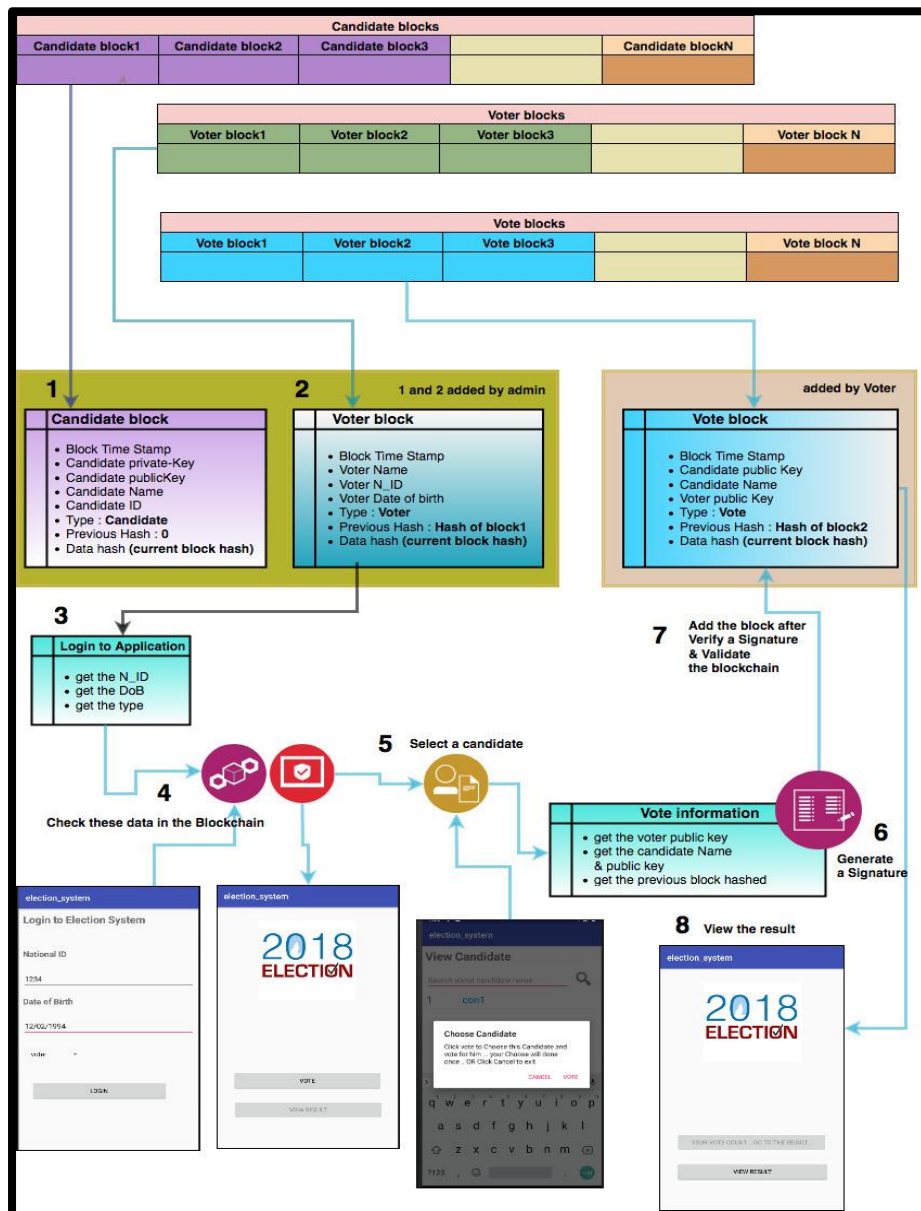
Candidate blocks

| Candidate block1 | Candidate block2 | Candidate block3 | | Candidate blockN |
|---|---|---|---|---|
| | | | | |

Voter blocks

| Voter block1 | Voter block2 | Voter block3 | | Voter block N |
|---|---|---|---|---|
| | | | | |

Vote blocks

| Vote block1 | Voter block2 | Vote block3 | | Vote block N |
|---|---|---|---|---|
| | | | | |

1

Candidate block
- Block Time Stamp
- Candidate private-Key
- Candidate publicKey
- Candidate Name
- Candidate ID
- Type : Candidate
- Previous Hash : 0
- Data hash (current block hash)

2

1 and 2 added by admin

Voter block
- Block Time Stamp
- Voter Name
- Voter N_ID
- Voter Date of birth
- Type : Voter
- Previous Hash : Hash of block1
- Data hash (current block hash)

added by Voter

Vote block
- Block Time Stamp
- Candidate public Key
- Candidate Name
- Voter public Key
- Type : Vote
- Previous Hash : Hash of block2
- Data hash (current block hash)

3

Login to Application
- get the N_ID
- get the DoB
- get the type

7 Add the block after Verify a Signature & Validate the blockchain

5 Select a candidate

4

Check these data in the Blockchain

Vote information
- get the voter public key
- get the candidate Name & public key
- get the previous block hashed

6 Generate a Signature

election_system
Login to Election System
National ID
1234
Date of Birth
12/02/1994
voter
LOGIN

election_system
2018 ELECTION
VOTE
VIEW RESULT

election_system
View Candidate
Search about candidate name
1 con1
Choose Candidate
Click vote to Choose this Candidate and vote for him ... your Choose will done once .. OR Click Cancel to exit
CANCEL VOTE
q w e r t y u i o p
a s d f g h j k l
z x c v b n m
?123

8 View the result

election_system
2018 ELECTION
YOUR VOTE COUNT .. GO TO THE RESULT
VIEW RESULT